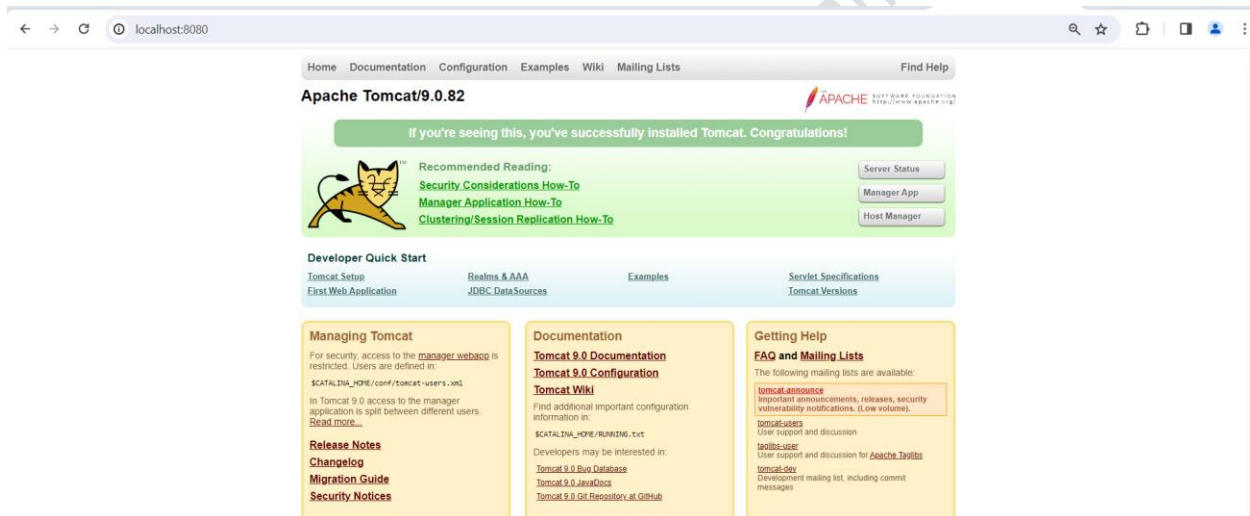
localhost:8080

Home Documentation Configuration Examples Wiki Mailing Lists Find Help

Apache Tomcat/9.0.82

APACHE SOFTWARE FOUNDATION http://www.apache.org/

If you're seeing this, you've successfully installed Tomcat. Congratulations!

Recommended Reading:
Security Considerations How-To
Manager Application How-To
Clustering/Session Replication How-To

Server Status
Manager App
Host Manager

Developer Quick Start

Tomcat Setup
First Web Application
Realms & AAA
JDBC DataSources
Examples
Servlet Specifications
Tomcat Versions

Managing Tomcat

For security, access to the manager webapp is restricted. Users are defined in:

$CATALINA_HOME/conf/tomcat-users.xml

In Tomcat 9.0 access to the manager application is split between different users. Read more...

Release Notes
Changelog
Migration Guide
Security Notices

Documentation

Tomcat 9.0 Documentation
Tomcat 9.0 Configuration
Tomcat Wiki

Find additional important configuration information in:

$CATALINA_HOME/RUNNING.txt

Developers may be interested in:

Tomcat 9.0 Bug Database
Tomcat 9.0 JavaDocs
Tomcat 9.0 Git Repository at GitHub

Getting Help

FAQ and Mailing Lists

The following mailing lists are available:

tomcat-announce
Important announcements, releases, security vulnerability notifications. (Low volume).

tomcat-users
User support and discussion

taglibs-user
User support and discussion for Apache Taglibs

tomcat-dev
Development mailing list, including commit messages